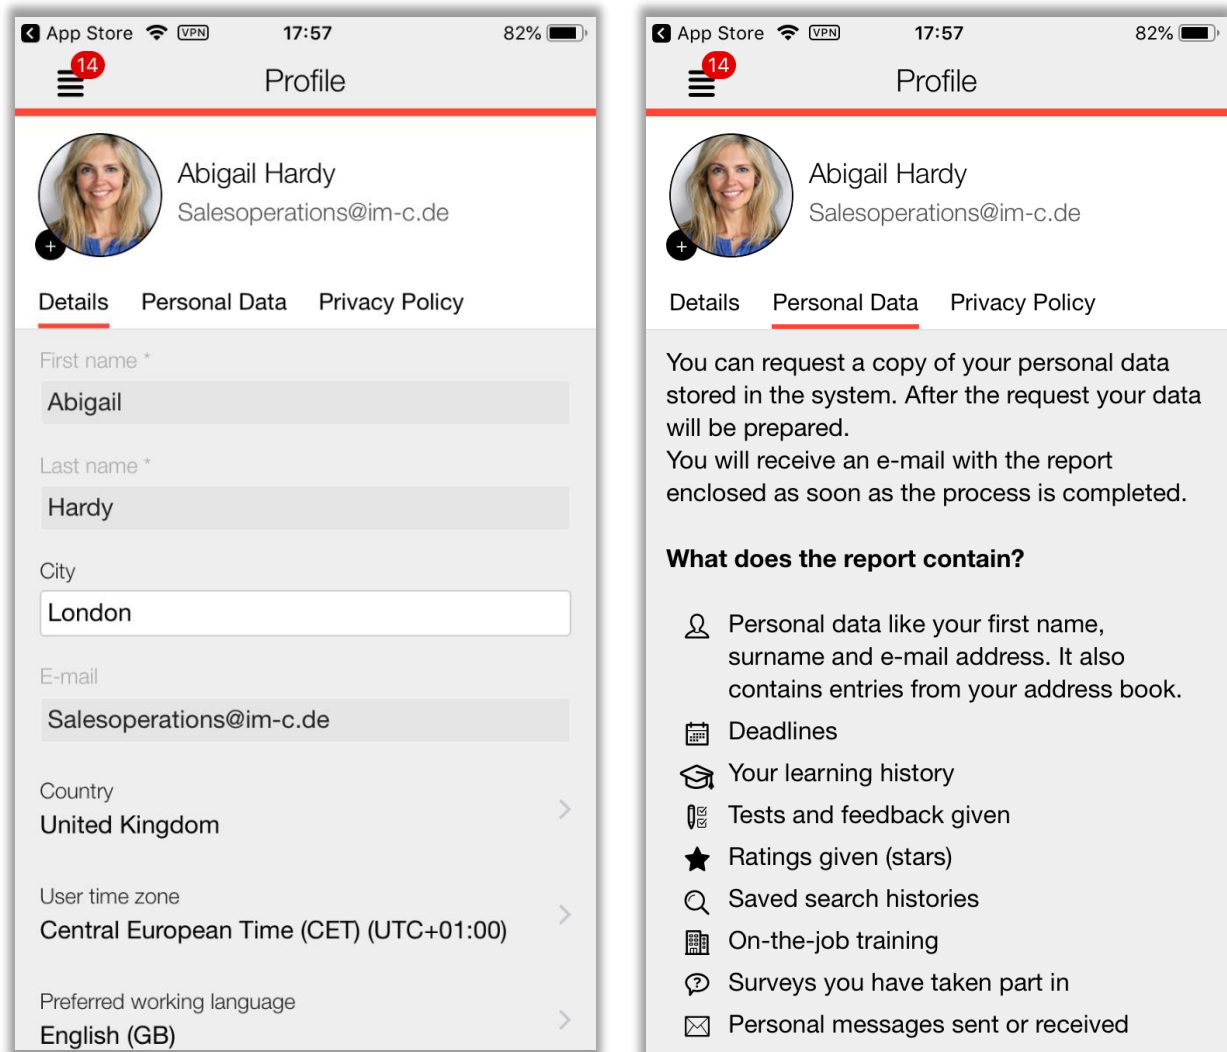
App Store VPN 17:57 82%

14

Profile

Abigail Hardy

Salesoperations@im-c.de

Details Personal Data Privacy Policy

First name *

Abigail

Last name *

Hardy

City

London

E-mail

Salesoperations@im-c.de

Country

United Kingdom

User time zone

Central European Time (CET) (UTC+01:00)

Preferred working language

English (GB)

App Store VPN 17:57 82%

14

Profile

Abigail Hardy

Salesoperations@im-c.de

Details Personal Data Privacy Policy

You can request a copy of your personal data stored in the system. After the request your data will be prepared.
You will receive an e-mail with the report enclosed as soon as the process is completed.

**What does the report contain?**

Personal data like your first name, surname and e-mail address. It also contains entries from your address book.

Deadlines

Your learning history

Tests and feedback given

Ratings given (stars)

Saved search histories

On-the-job training

Surveys you have taken part in

Personal messages sent or received